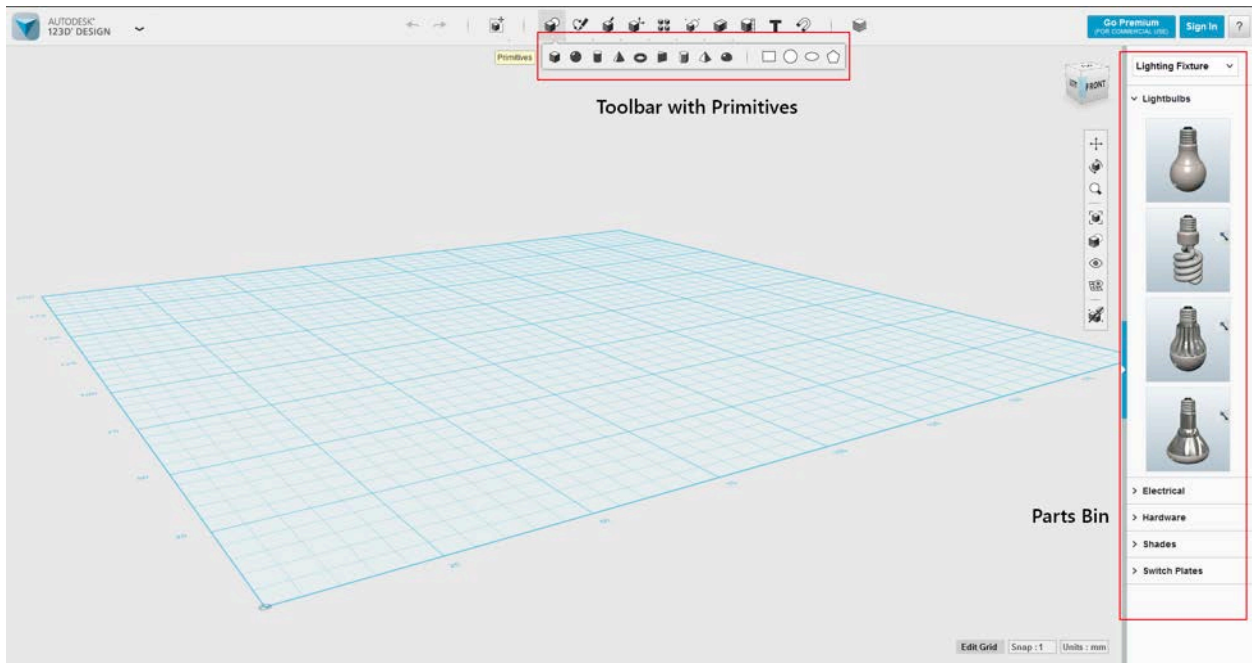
AUTODESK® 123D® DESIGN

Primitives

Toolbar with Primitives

Go Premium (FOR COMMERCIAL USE)
Sign In
?

LEFT FRONT

Lighting Fixture
Lightbulbs

Electrical
Hardware
Shades
Switch Plates

Parts Bin

Edit Grid | Snap : 1 | Units : mm